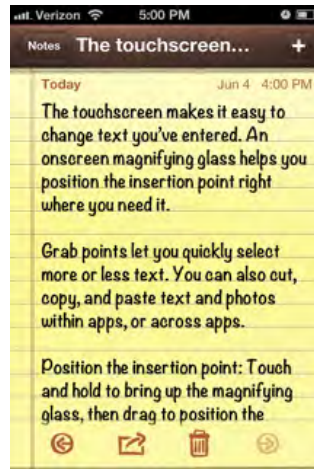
Verizon 5:00 PM

Notes The touchscreen... +

Today Jun 4 4:00 PM

The touchscreen makes it easy to change text you've entered. An onscreen magnifying glass helps you position the insertion point right where you need it.

Grab points let you quickly select more or less text. You can also cut, copy, and paste text and photos within apps, or across apps.

Position the insertion point: Touch and hold to bring up the magnifying glass, then drag to position the